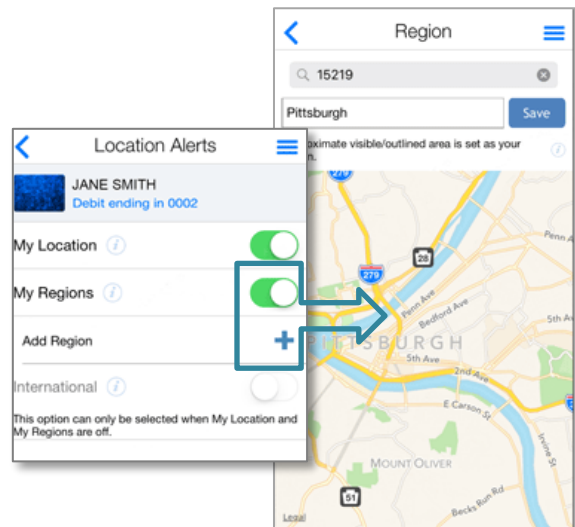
Location Alerts

JANE SMITH
Debit ending in 0002

My Location

My Regions

Add Region

International

This option can only be selected when My Location and My Regions are off.

Region

15219

Pittsburgh

Save

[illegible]oximate visible/outlined area is set as your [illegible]n.

279

28

279

Penn Ave

Bedford Ave

PITTSBURGH

5th Ave

5th Ave

2nd Ave

E Carson St

MOUNT OLIVER

51

Becks Run Rd

Penn A

Irvine St

Legal